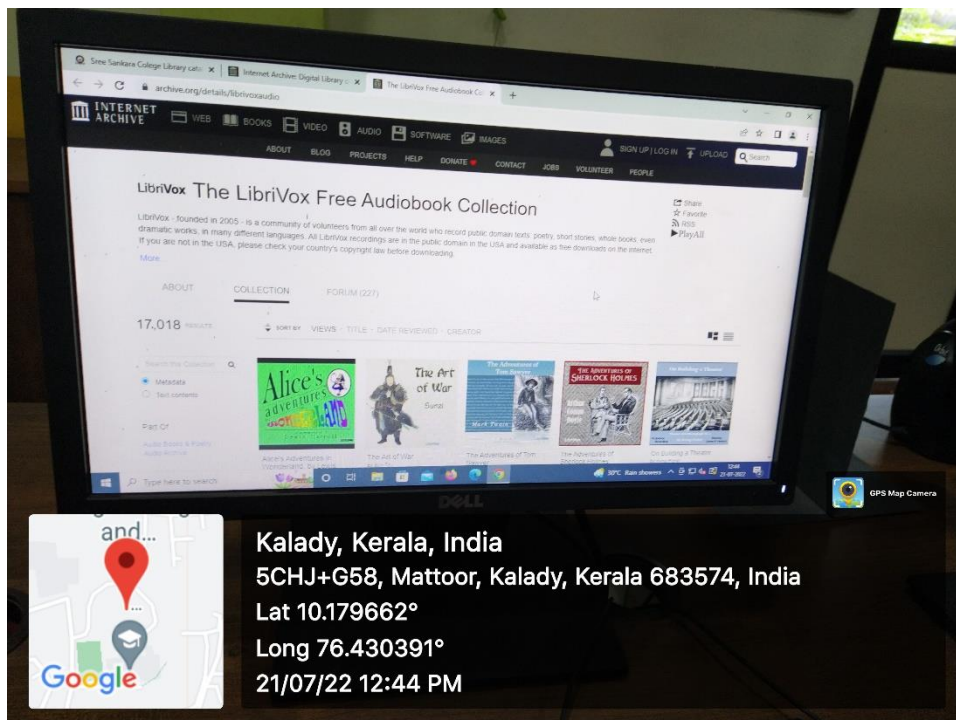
Sree Sankara College Library cata × Internet Archive: Digital Library × The LibriVox Free Audiobook Co × +

archive.org/details/librivoxaudio

INTERNET ARCHIVE WEB BOOKS VIDEO AUDIO SOFTWARE IMAGES

ABOUT BLOG PROJECTS HELP DONATE CONTACT JOBS VOLUNTEER PEOPLE SIGN UP | LOG IN UPLOAD Search

LibriVox The LibriVox Free Audiobook Collection

LibriVox - founded in 2005 - is a community of volunteers from all over the world who record public domain texts: poetry, short stories, whole books, even dramatic works, in many different languages. All LibriVox recordings are in the public domain in the USA and available as free downloads on the internet. If you are not in the USA, please check your country's copyright law before downloading.

More

Share
Favorite
RSS
Play All

ABOUT COLLECTION FORUM (227)

17,018 RESULTS

SORT BY VIEWS TITLE DATE REVIEWED CREATOR

Search this Collection

Metadata
Text contents

Part Of
Audio Books & Poetry
Audio Archive

Alice's adventures in WONDERLAND

The Art of War Sunzi

The Adventures of Tom Sawyer Mark Twain

THE ADVENTURES OF SHERLOCK HOLMES

On Building a Theatre

Alice's Adventures in Wonderland
The Art of War
The Adventures of Tom
The Adventures of Sherlock Holmes
On Building a Theatre

Type here to search

30°C Rain showers 12:44 21-07-2022

DELL

GPS Map Camera

and...

Google

Kalady, Kerala, India
5CHJ+G58, Mattoor, Kalady, Kerala 683574, India
Lat 10.179662°
Long 76.430391°
21/07/22 12:44 PM